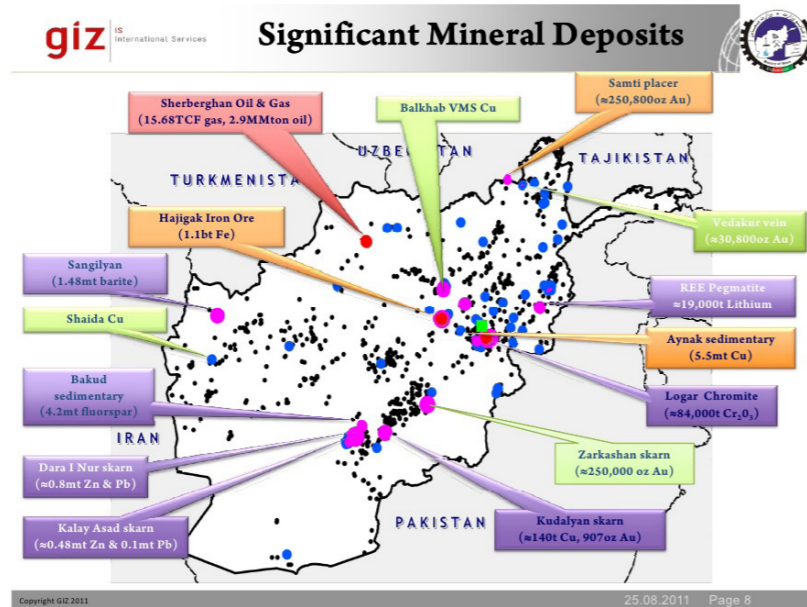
giz IS International Services

Significant Mineral Deposits

Sherberghan Oil & Gas (15.68TCF gas, 2.9MMton oil)

Balkhab VMS Cu

Samti placer (≈250,800oz Au)

UZBEKISTAN

TAJIKISTAN

TURKMENISTAN

Hajigak Iron Ore (1.1bt Fe)

Vedakur vein (≈30,800oz Au)

Sangilyan (1.48mt barite)

REE Pegmatite ≈19,000t Lithium

Shaida Cu

Aynak sedimentary (5.5mt Cu)

Bakud sedimentary (4.2mt fluorspar)

Logar Chromite (≈84,000t $Cr_2O_3$)

IRAN

Zarkashan skarn (≈250,000 oz Au)

Dara I Nur skarn (≈0.8mt Zn & Pb)

PAKISTAN

Kudalyan skarn (≈140t Cu, 907oz Au)

Kalay Asad skarn (≈0.48mt Zn & 0.1mt Pb)

Copyright GIZ 2011

25.08.2011 Page 8